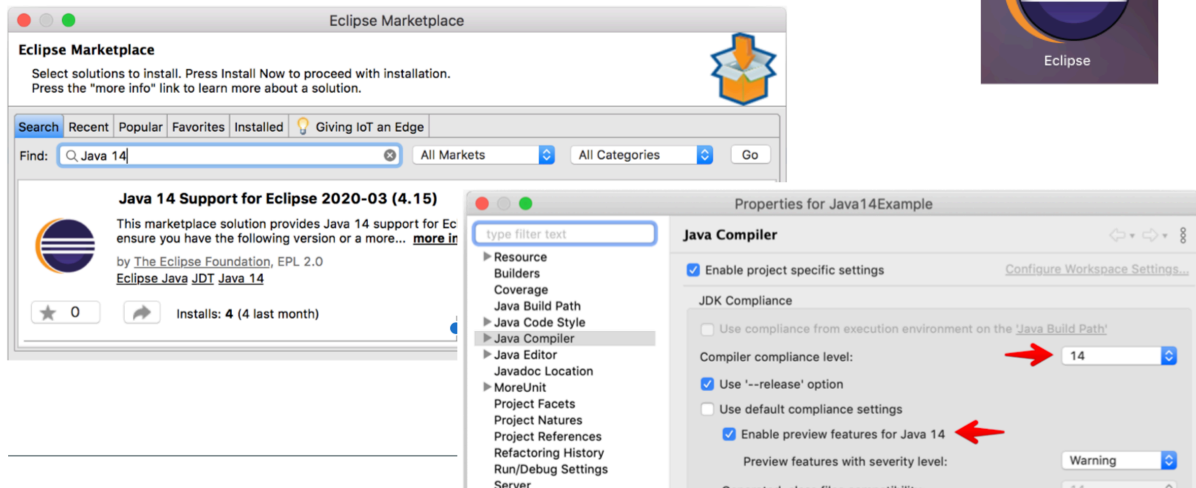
Eclipse

Eclipse Marketplace

Eclipse Marketplace

Select solutions to install. Press Install Now to proceed with installation.
Press the "more info" link to learn more about a solution.

Search | Recent | Popular | Favorites | Installed | Giving IoT an Edge

Find: Java 14 | All Markets | All Categories | Go

Java 14 Support for Eclipse 2020-03 (4.15)

This marketplace solution provides Java 14 support for Ec ensure you have the following version or a more... more in

by The Eclipse Foundation, EPL 2.0
Eclipse Java JDT Java 14

0

Installs: 4 (4 last month)

Properties for Java14Example

type filter text

Resource
Builders
Coverage
Java Build Path
Java Code Style
Java Compiler
Java Editor
Javadoc Location
MoreUnit
Project Facets
Project Natures
Project References
Refactoring History
Run/Debug Settings
Server

Java Compiler

Enable project specific settings

Configure Workspace Settings...

JDK Compliance

Use compliance from execution environment on the 'Java Build Path'

Compiler compliance level: 14

Use '--release' option

Use default compliance settings

Enable preview features for Java 14

Preview features with severity level: Warning